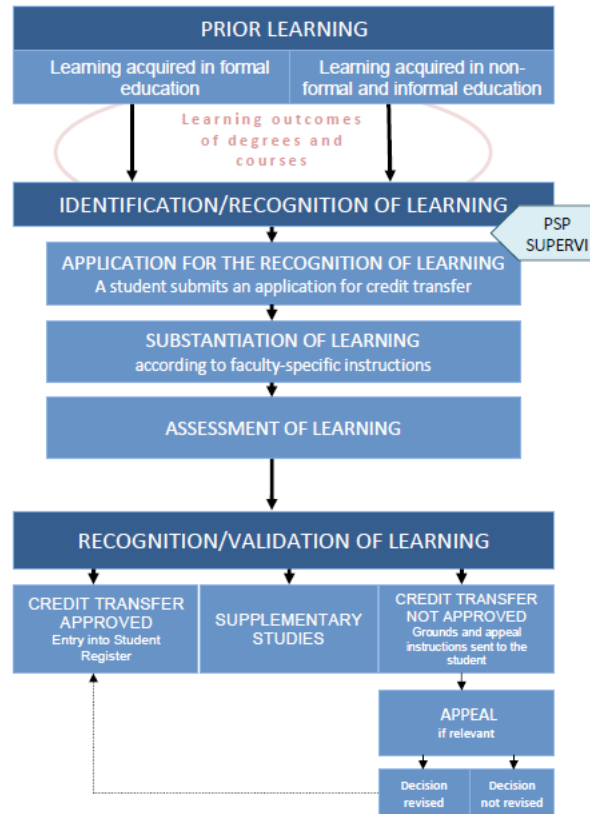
PRIOR LEARNING

Learning acquired in formal education

Learning acquired in non-formal and informal education

Learning outcomes of degrees and courses

IDENTIFICATION/RECOGNITION OF LEARNING

PSP SUPERVI

APPLICATION FOR THE RECOGNITION OF LEARNING
A student submits an application for credit transfer

SUBSTANTIATION OF LEARNING
according to faculty-specific instructions

ASSESSMENT OF LEARNING

RECOGNITION/VALIDATION OF LEARNING

CREDIT TRANSFER APPROVED
Entry into Student Register

SUPPLEMENTARY STUDIES

CREDIT TRANSFER NOT APPROVED
Grounds and appeal instructions sent to the student

APPEAL
if relevant

Decision revised

Decision not revised